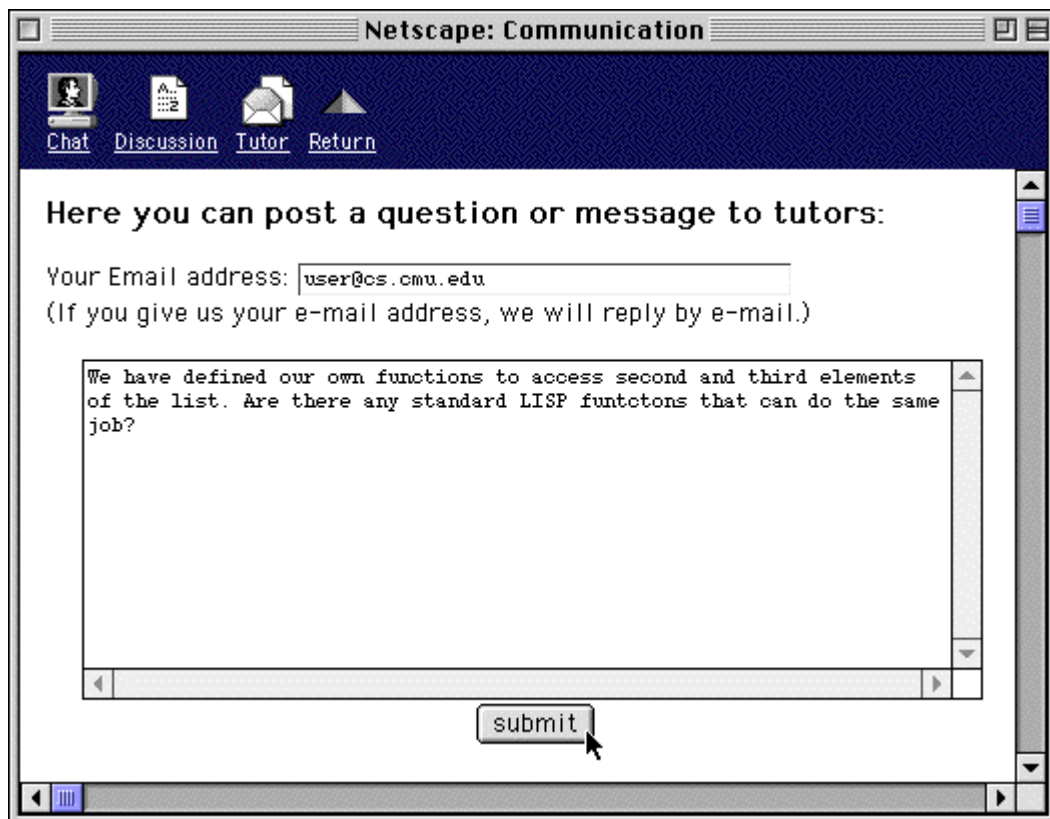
Netscape: Communication

Chat Discussion Tutor Return

Here you can post a question or message to tutors:

Your Email address: user@cs.cmu.edu
(If you give us your e-mail address, we will reply by e-mail.)

We have defined our own functions to access second and third elements of the list. Are there any standard LISP funtctons that can do the same job?

submit